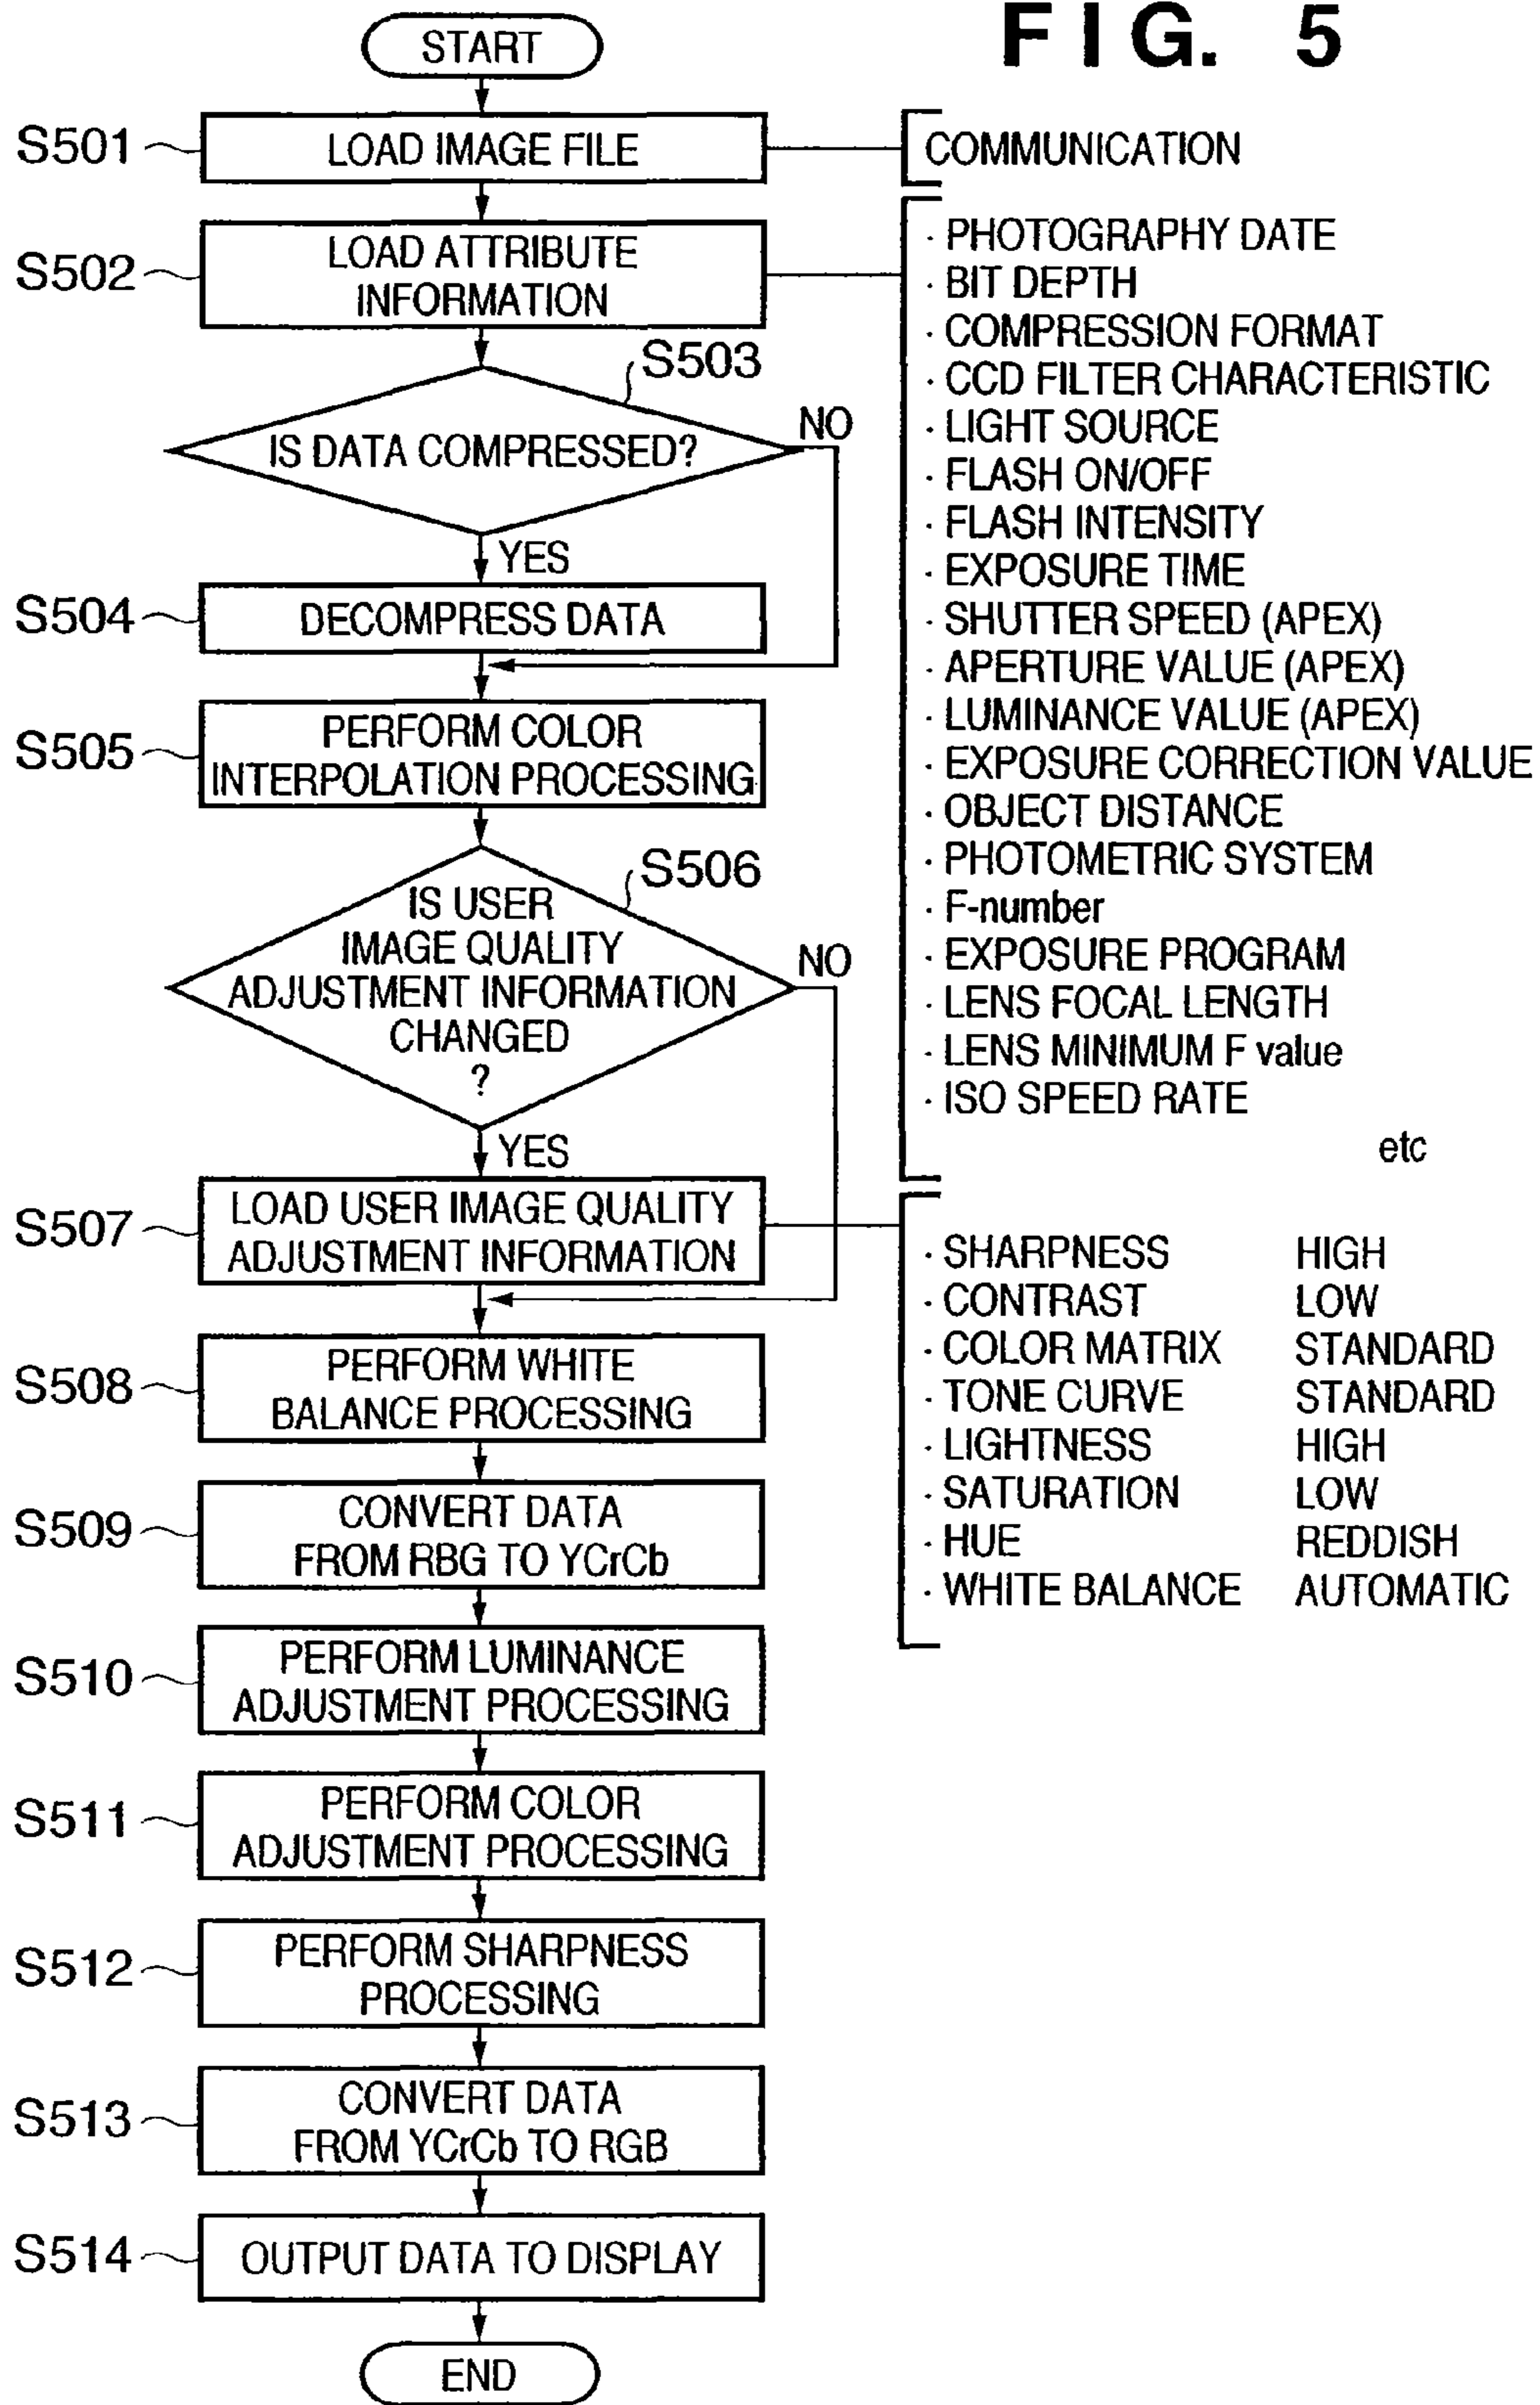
FIG. 5

START

S501 LOAD IMAGE FILE

COMMUNICATION

S502 LOAD ATTRIBUTE INFORMATION

· PHOTOGRAPHY DATE
· BIT DEPTH
· COMPRESSION FORMAT
· CCD FILTER CHARACTERISTIC
· LIGHT SOURCE
· FLASH ON/OFF
· FLASH INTENSITY
· EXPOSURE TIME
· SHUTTER SPEED (APEX)
· APERTURE VALUE (APEX)
· LUMINANCE VALUE (APEX)
· EXPOSURE CORRECTION VALUE
· OBJECT DISTANCE
· PHOTOMETRIC SYSTEM
· F-number
· EXPOSURE PROGRAM
· LENS FOCAL LENGTH
· LENS MINIMUM F value
· ISO SPEED RATE
etc

S503 IS DATA COMPRESSED?

NO

YES

S504 DECOMPRESS DATA

S505 PERFORM COLOR INTERPOLATION PROCESSING

S506 IS USER IMAGE QUALITY ADJUSTMENT INFORMATION CHANGED ?

NO

YES

S507 LOAD USER IMAGE QUALITY ADJUSTMENT INFORMATION

| · SHARPNESS | HIGH |
|---|---|
| · CONTRAST | LOW |
| · COLOR MATRIX | STANDARD |
| · TONE CURVE | STANDARD |
| · LIGHTNESS | HIGH |
| · SATURATION | LOW |
| · HUE | REDDISH |
| · WHITE BALANCE | AUTOMATIC |

S508 PERFORM WHITE BALANCE PROCESSING

S509 CONVERT DATA FROM RBG TO YCrCb

S510 PERFORM LUMINANCE ADJUSTMENT PROCESSING

S511 PERFORM COLOR ADJUSTMENT PROCESSING

S512 PERFORM SHARPNESS PROCESSING

S513 CONVERT DATA FROM YCrCb TO RGB

S514 OUTPUT DATA TO DISPLAY

END